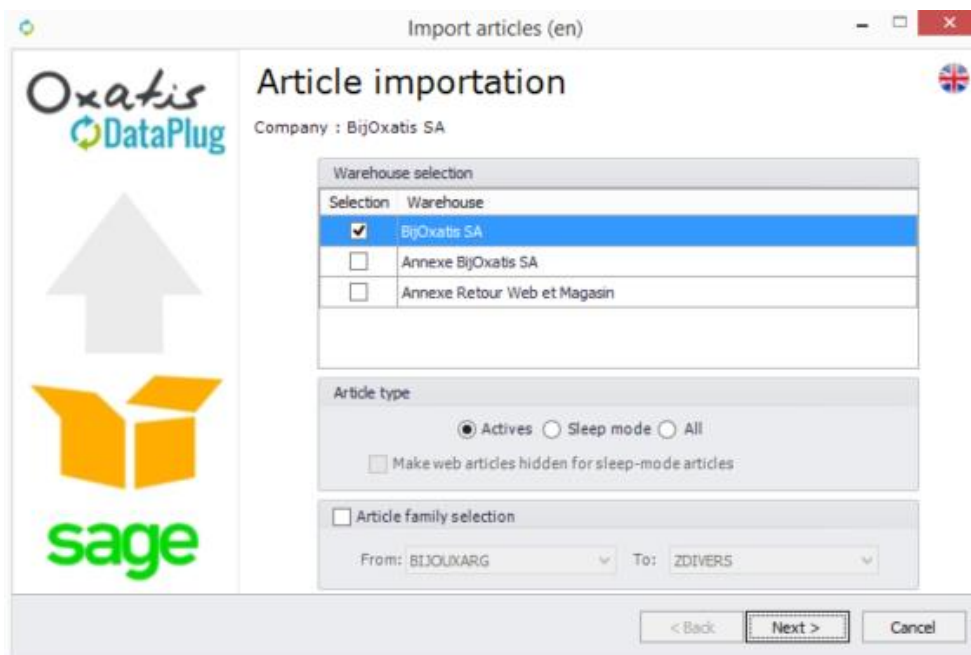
Import articles (en)

Oxatis
DataPlug

Article importation

Company : BijOxatis SA

Warehouse selection

| Selection | Warehouse |
|---|---|
| ☑ | BijOxatis SA |
| ☐ | Annexe BijOxatis SA |
| ☐ | Annexe Retour Web et Magasin |

Article type

Actives Sleep mode All

Make web articles hidden for sleep-mode articles

Article family selection

From: BIJOUXARG To: ZDIVERS

sage

< Back Next > Cancel